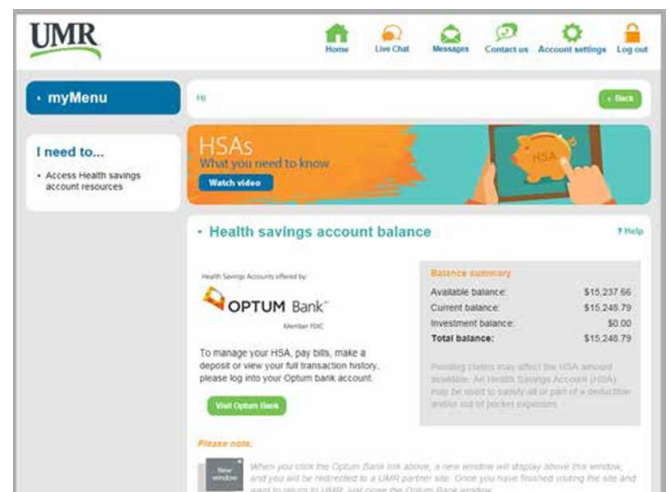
UMR

Home Live Chat Messages Contact us Account settings Log out

› myMenu

Hi

‹ Back

I need to...

• Access Health savings account resources

HSAs
What you need to know
Watch video

HSA

› Health savings account balance

? Help

Health Savings Accounts offered by:

OPTUM Bank

Member FDIC

To manage your HSA, pay bills, make a deposit or view your full transaction history, please log into your Optum bank account.

Visit Optum Bank

Balance summary

| | |
|---|---|
| Available balance: | $15,237.66 |
| Current balance: | $15,248.79 |
| Investment balance: | $0.00 |
| Total balance: | $15,248.79 |

Pending claims may affect the HSA amount available. An Health Savings Account (HSA) may be used to satisfy all or part of a deductible and/or out of pocket expenses.

Please note:

New window

When you click the Optum Bank link above, a new window will display above this window, and you will be redirected to a UMR partner site. Once you have finished visiting the site and want to return to UMR, just close the Optum Bank window.